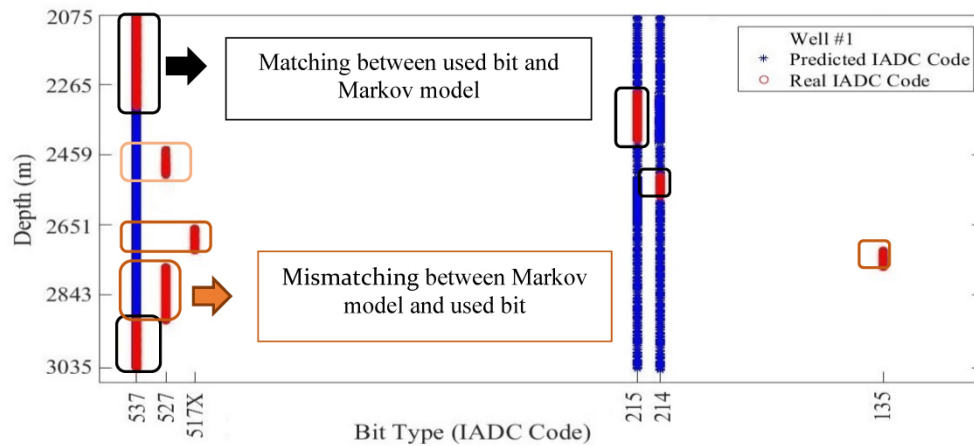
Matching between used bit and Markov model

Mismatching between Markov model and used bit

Well #1
Predicted IADC Code
Real IADC Code

Depth (m)

2075
2265
2459
2651
2843
3035

537
527
517X
215
214
135

Bit Type (IADC Code)